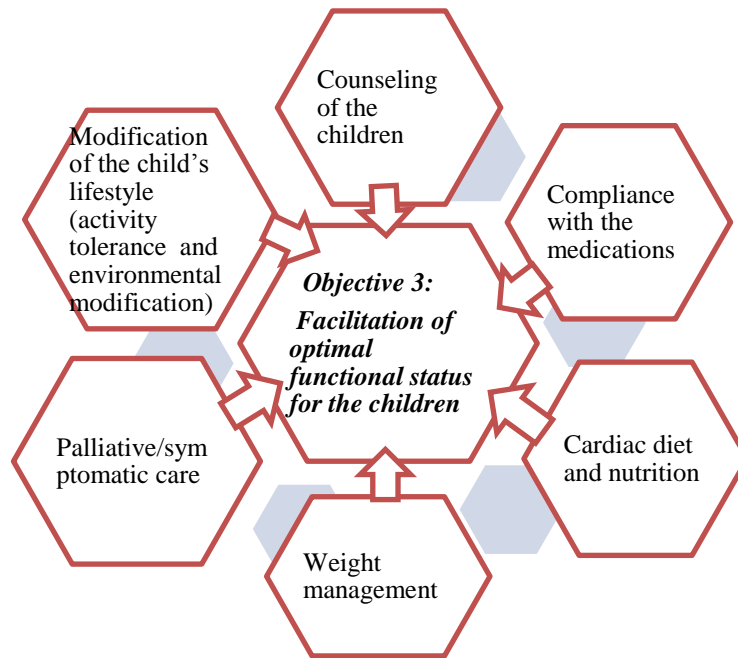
Counseling of the children

Modification of the child's lifestyle (activity tolerance and environmental modification)

Compliance with the medications

Objective 3:

Facilitation of optimal functional status for the children

Palliative/symptomatic care

Cardiac diet and nutrition

Weight management